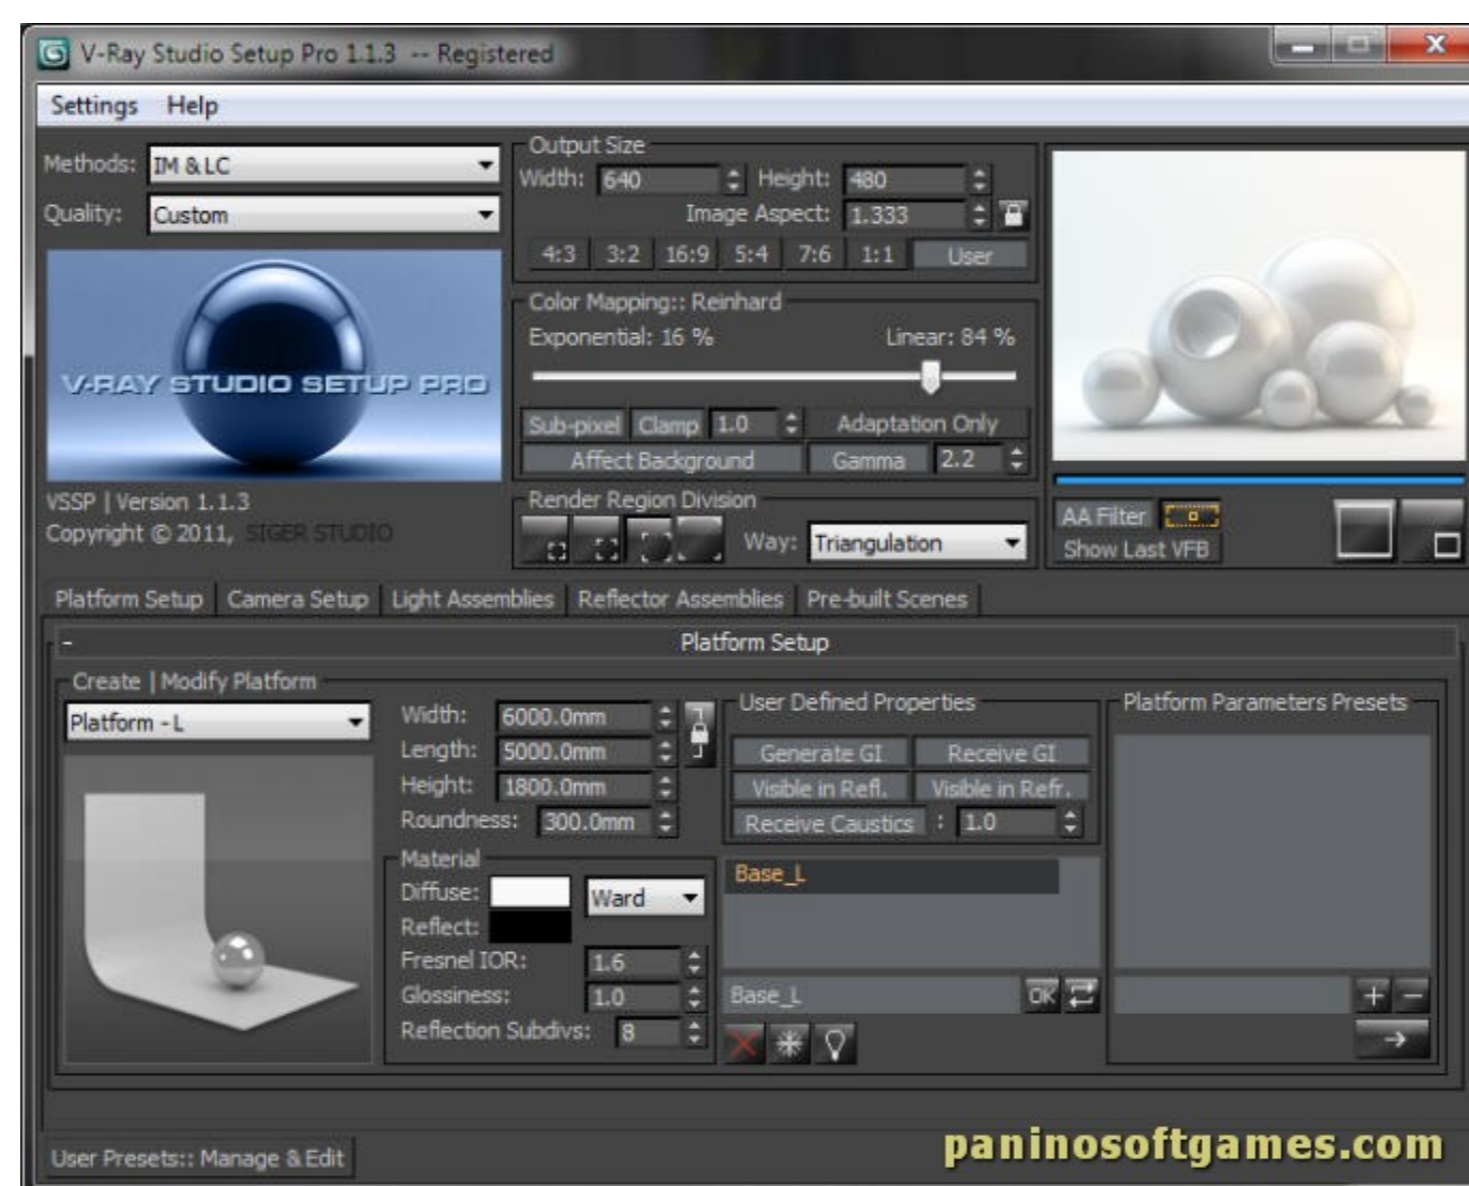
V-Ray Studio Setup Pro 1.1.3 -- Registered

Settings Help

Methods: IM & LC
Quality: Custom

V-RAY STUDIO SETUP PRO

VSSP | Version 1.1.3
Copyright © 2011, SIGER STUDIO

Output Size
Width: 640 Height: 480
Image Aspect: 1.333
4:3 3:2 16:9 5:4 7:6 1:1 User

Color Mapping:: Reinhard
Exponential: 16 % Linear: 84 %
Sub-pixel Clamp 1.0 Adaptation Only
Affect Background Gamma 2.2

Render Region Division
Way: Triangulation

AA Filter
Show Last VFB

Platform Setup Camera Setup Light Assemblies Reflector Assemblies Pre-built Scenes

-
Platform Setup

Create | Modify Platform
Platform - L

Width: 6000.0mm
Length: 5000.0mm
Height: 1800.0mm
Roundness: 300.0mm

Material
Diffuse: Ward
Reflect:
Fresnel IOR: 1.6
Glossiness: 1.0
Reflection Subdivs: 8

User Defined Properties
Generate GI Receive GI
Visible in Refl. Visible in Refr.
Receive Caustics : 1.0

Base_L

Base_L OK

Platform Parameters Presets
+ −
→

User Presets:: Manage & Edit

paninosoftgames.com